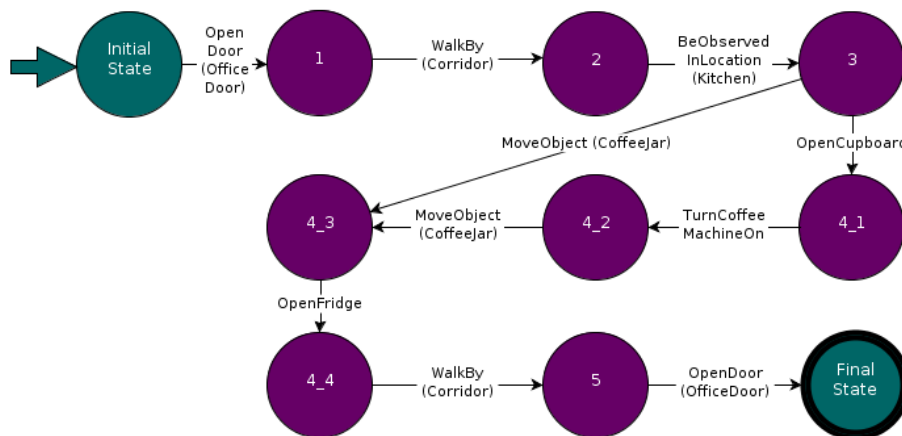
Initial State

Open Door (Office Door)

1

WalkBy (Corridor)

2

BeObserved InLocation (Kitchen)

3

MoveObject (CoffeeJar)

OpenCupboard

4_3

MoveObject (CoffeeJar)

4_2

TurnCoffee MachineOn

4_1

OpenFridge

4_4

WalkBy (Corridor)

5

OpenDoor (OfficeDoor)

Final State